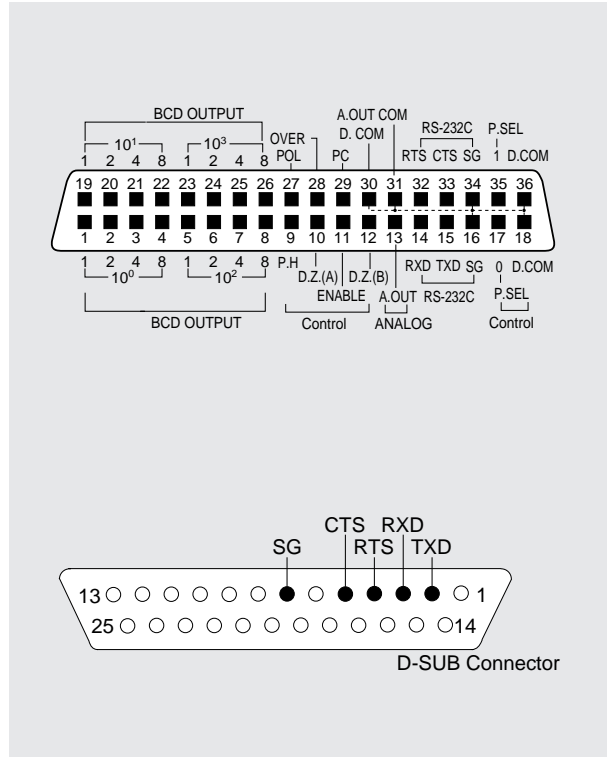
BCD OUTPUT

$10^1$ $10^3$

1 2 4 8 1 2 4 8

OVER POL

PC

A.OUT COM

D. COM

RS-232C

RTS CTS SG

P.SEL

1 D.COM

19 20 21 22 23 24 25 26 27 28 29 30 31 32 33 34 35 36

1 2 3 4 5 6 7 8 9 10 11 12 13 14 15 16 17 18

1 2 4 8 1 2 4 8

$10^0$ $10^2$

BCD OUTPUT

P.H

D.Z.(A)

ENABLE

D.Z.(B)

Control

A.OUT

ANALOG

RXD TXD SG

RS-232C

0 D.COM

P.SEL

Control

CTS RXD

SG RTS TXD

13 1

25 14

D-SUB Connector